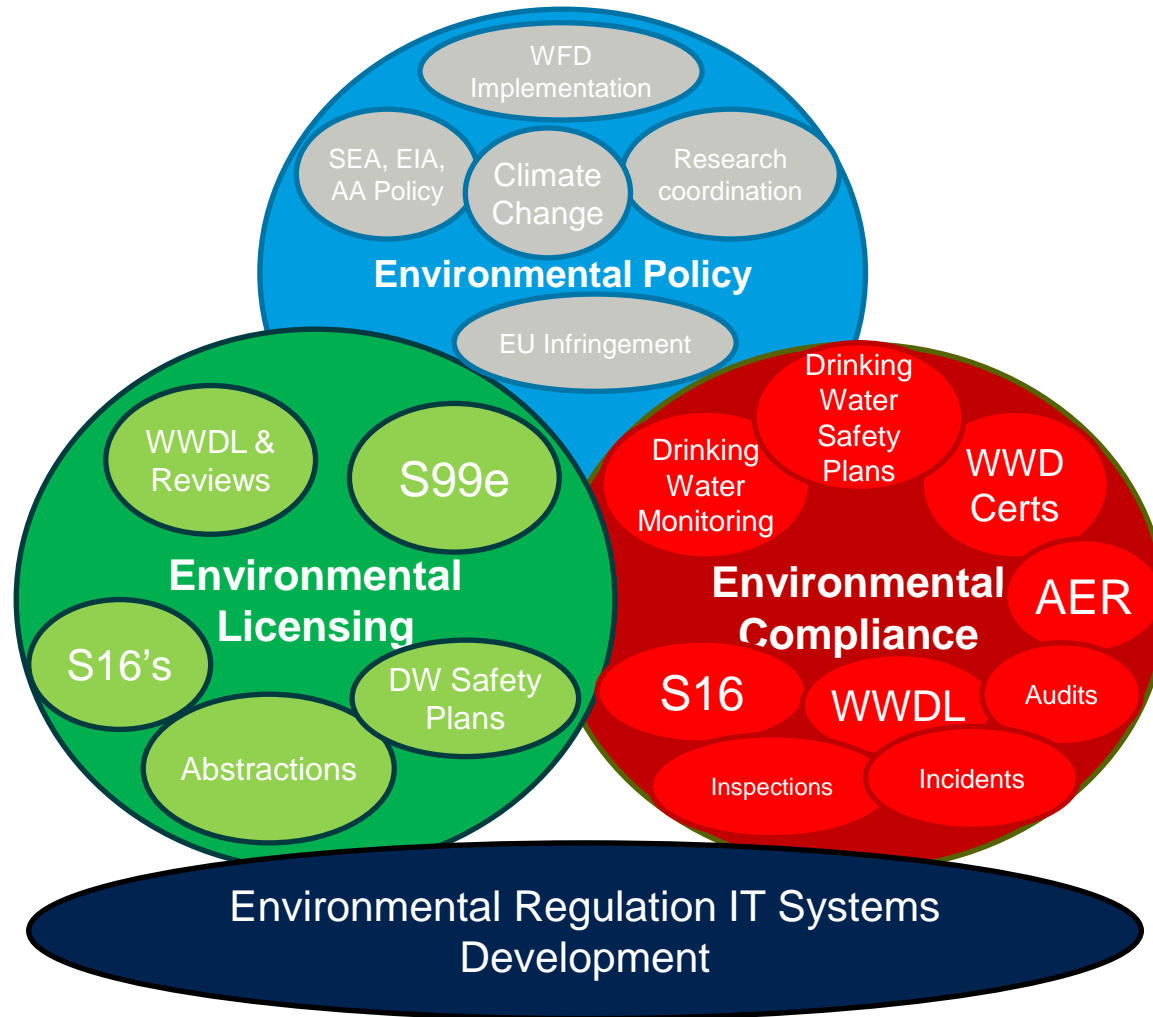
WFD Implementation

SEA, EIA, AA Policy

Climate Change

Research coordination

Environmental Policy

EU Infringement

WWDL & Reviews

S99e

Environmental Licensing

S16's

DW Safety Plans

Abstractions

Drinking Water Safety Plans

Drinking Water Monitoring

WWD Certs

Environmental Compliance

AER

S16

WWDL

Audits

Inspections

Incidents

Environmental Regulation IT Systems Development